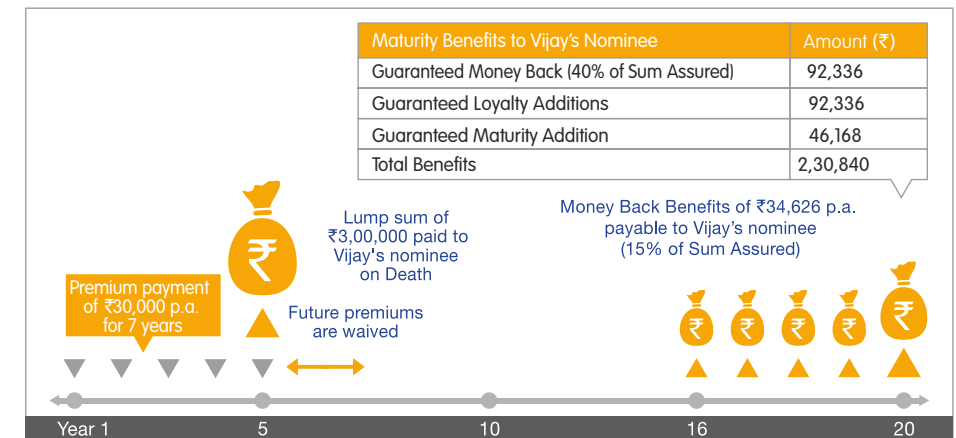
| Maturity Benefits to Vijay's Nominee | Amount (₹) |
|---|---|
| Guaranteed Money Back (40% of Sum Assured) | 92,336 |
| Guaranteed Loyalty Additions | 92,336 |
| Guaranteed Maturity Addition | 46,168 |
| Total Benefits | 2,30,840 |

Lump sum of ₹3,00,000 paid to Vijay's nominee on Death

Money Back Benefits of ₹34,626 p.a. payable to Vijay's nominee (15% of Sum Assured)

Premium payment of ₹30,000 p.a. for 7 years

Future premiums are waived

Year 1
5
10
16
20